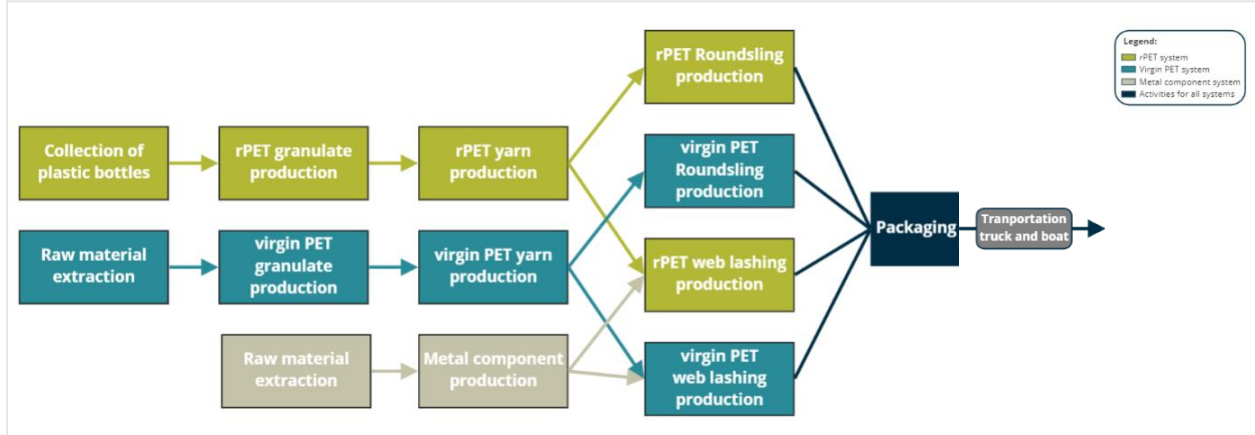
Collection of plastic bottles

rPET granulate production

rPET yarn production

Raw material extraction

virgin PET granulate production

virgin PET yarn production

Raw material extraction

Metal component production

rPET Roundsling production

virgin PET Roundsling production

rPET web lashing production

virgin PET web lashing production

Packaging

Tranportation truck and boat

Legend:
rPET system
Virgin PET system
Metal component system
Activities for all systems